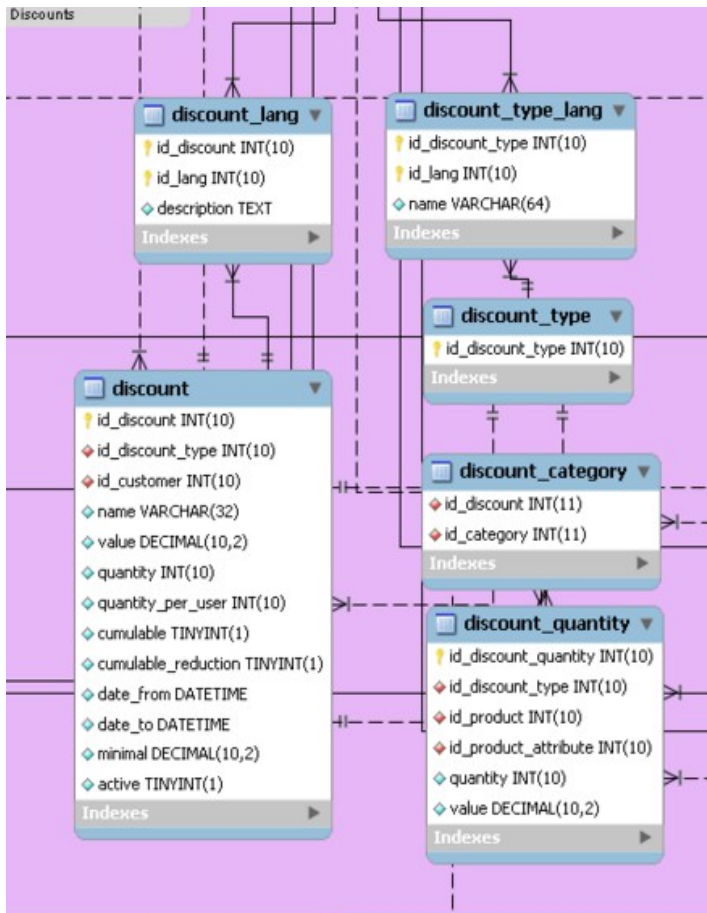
Discounts

discount_lang
id_discount INT(10)
id_lang INT(10)
description TEXT
Indexes

discount_type_lang
id_discount_type INT(10)
id_lang INT(10)
name VARCHAR(64)
Indexes

discount_type
id_discount_type INT(10)
Indexes

discount
id_discount INT(10)
id_discount_type INT(10)
id_customer INT(10)
name VARCHAR(32)
value DECIMAL(10,2)
quantity INT(10)
quantity_per_user INT(10)
cumulable TINYINT(1)
cumulable_reduction TINYINT(1)
date_from DATETIME
date_to DATETIME
minimal DECIMAL(10,2)
active TINYINT(1)
Indexes

discount_category
id_discount INT(11)
id_category INT(11)
Indexes

discount_quantity
id_discount_quantity INT(10)
id_discount_type INT(10)
id_product INT(10)
id_product_attribute INT(10)
quantity INT(10)
value DECIMAL(10,2)
Indexes